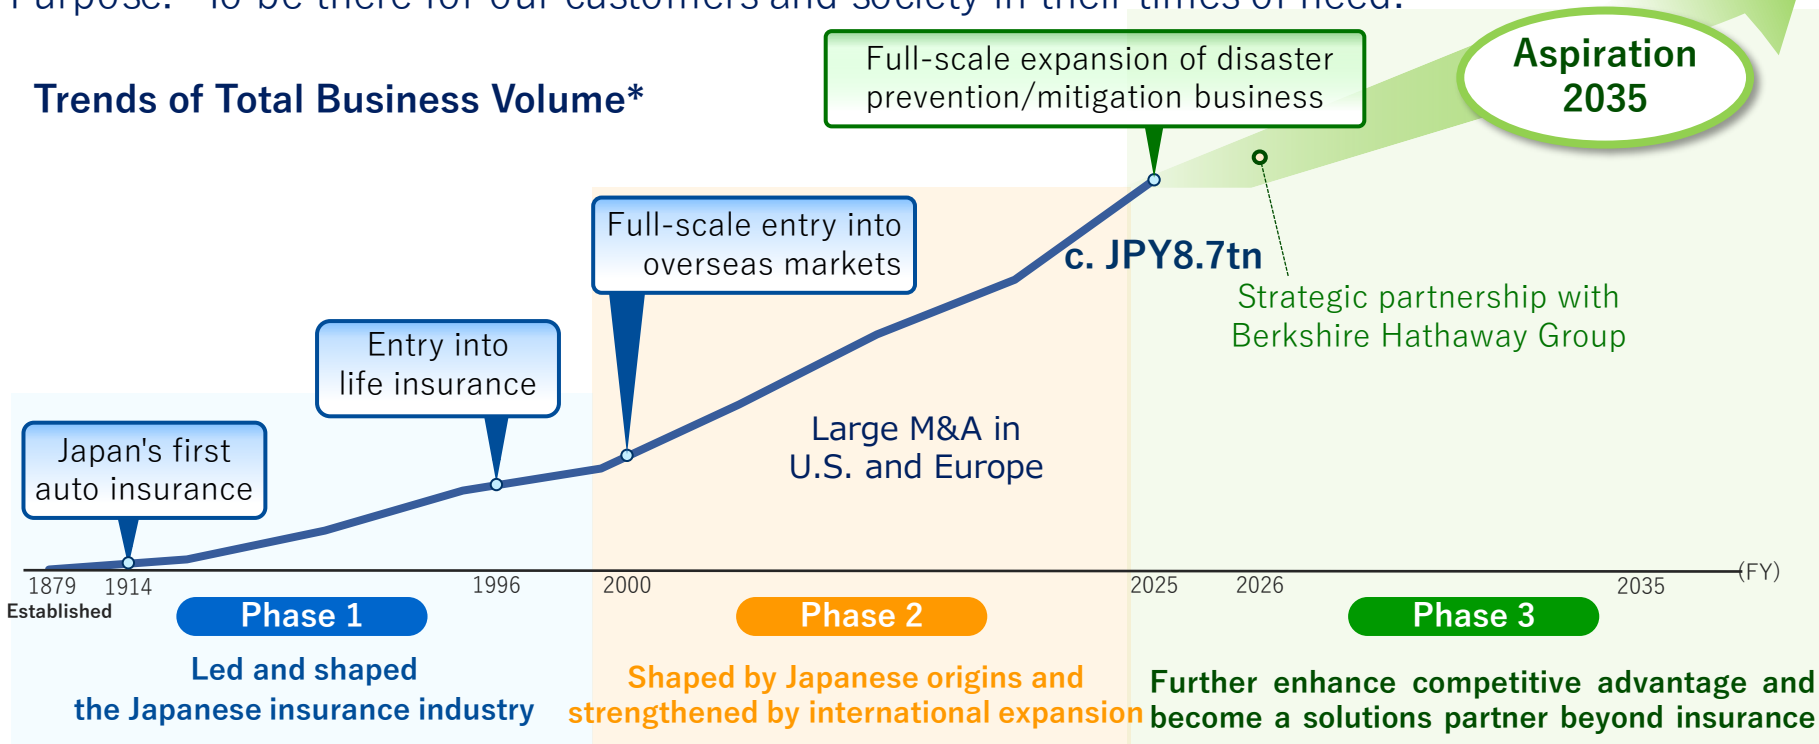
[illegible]

Trends of Total Business Volume*

Aspiration 2035

Full-scale expansion of disaster prevention/mitigation business

Full-scale entry into overseas markets

c. JPY8.7tn

Strategic partnership with Berkshire Hathaway Group

Entry into life insurance

Japan's first auto insurance

Large M&A in U.S. and Europe

1879 Established
1914
1996
2000
2025
2026
2035
(FY)

Phase 1

Led and shaped the Japanese insurance industry

Phase 2

Shaped by Japanese origins and strengthened by international expansion

Phase 3

Further enhance competitive advantage and become a solutions partner beyond insurance